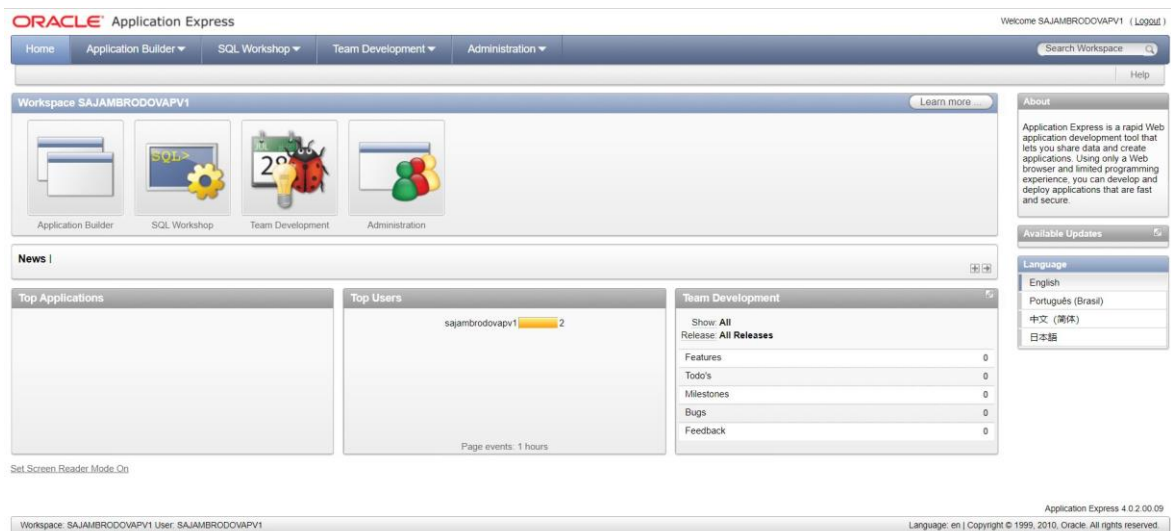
ORACLE Application Express

Welcome SAJAMBRODOVAPV1 ( Logout )

Home | Application Builder ▾ | SQL Workshop ▾ | Team Development ▾ | Administration ▾

Search Workspace

Help

Workspace SAJAMBRODOVAPV1

Learn more ...

SQL>

28

Application Builder | SQL Workshop | Team Development | Administration

About

Application Express is a rapid Web application development tool that lets you share data and create applications. Using only a Web browser and limited programming experience, you can develop and deploy applications that are fast and secure.

Available Updates

News |

Language

English
Português (Brasil)
中文 (简体)
日本語

Top Applications

Top Users

sajambrodovapv1 2

Page events: 1 hours

Team Development

Show: All
Release: All Releases

| Features | 0 |
|---|---|
| Todo's | 0 |
| Milestones | 0 |
| Bugs | 0 |
| Feedback | 0 |

Set Screen Reader Mode On

Application Express 4.0.2.00.09

Workspace: SAJAMBRODOVAPV1 User: SAJAMBRODOVAPV1

Language: en | Copyright © 1999, 2010, Oracle. All rights reserved.